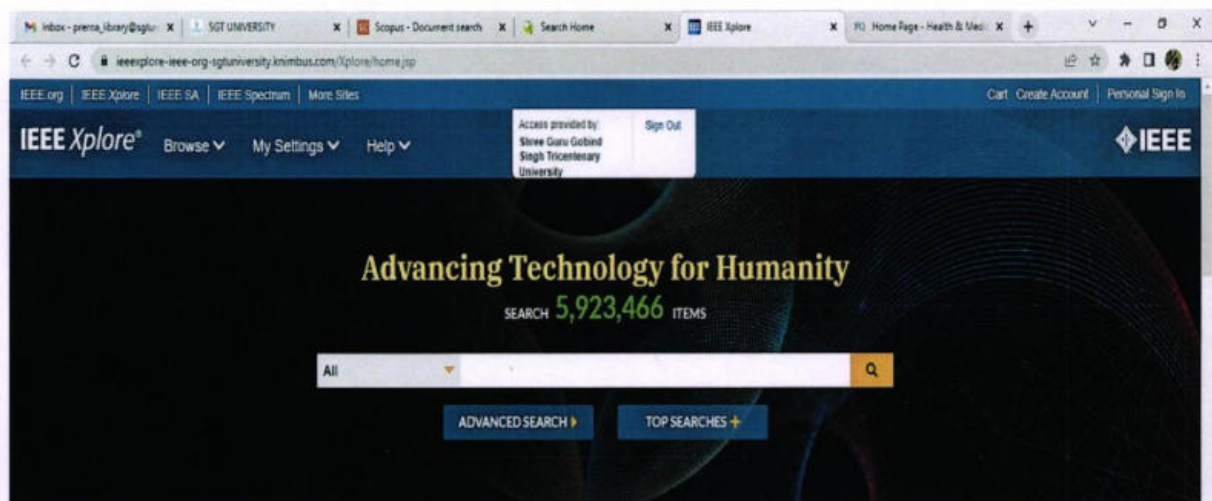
Inbox - prerna_library@sgtu × | SGT UNIVERSITY × | Scopus - Document search × | Search Home × | IEEE Xplore × | Home Page - Health & Medi ×

ieeexplore-ieee-org-sgtuniversity.knimbus.com/Xplore/home.jsp

IEEE.org | IEEE Xplore | IEEE SA | IEEE Spectrum | More Sites

Cart Create Account | Personal Sign In

IEEE Xplore® Browse My Settings Help

Access provided by: Shree Guru Gobind Singh Tricentenary University

Sign Out

IEEE

Advancing Technology for Humanity

SEARCH 5,923,466 ITEMS

All

ADVANCED SEARCH

TOP SEARCHES